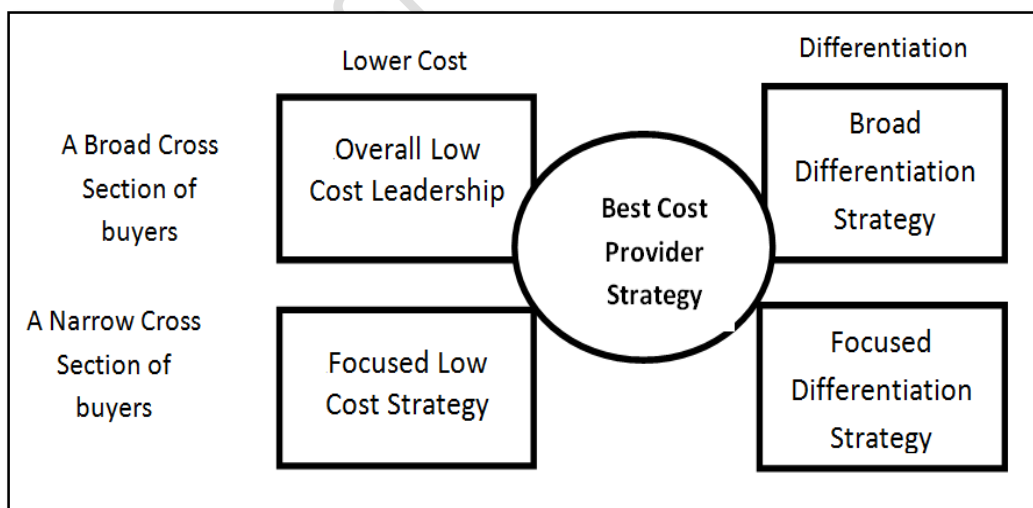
Lower Cost

Differentiation

A Broad Cross Section of buyers

Overall Low Cost Leadership

Best Cost Provider Strategy

Broad Differentiation Strategy

A Narrow Cross Section of buyers

Focused Low Cost Strategy

Focused Differentiation Strategy